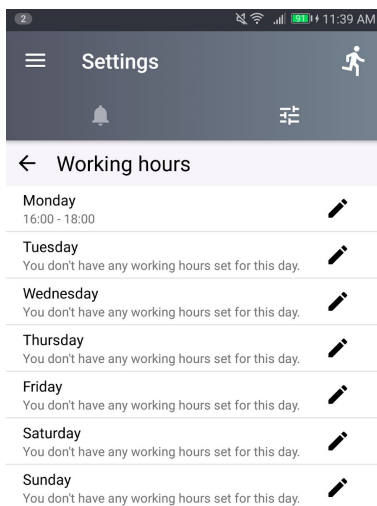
2 91 11:39 AM

Settings

← Working hours

Monday
16:00 - 18:00

Tuesday
You don't have any working hours set for this day.

Wednesday
You don't have any working hours set for this day.

Thursday
You don't have any working hours set for this day.

Friday
You don't have any working hours set for this day.

Saturday
You don't have any working hours set for this day.

Sunday
You don't have any working hours set for this day.